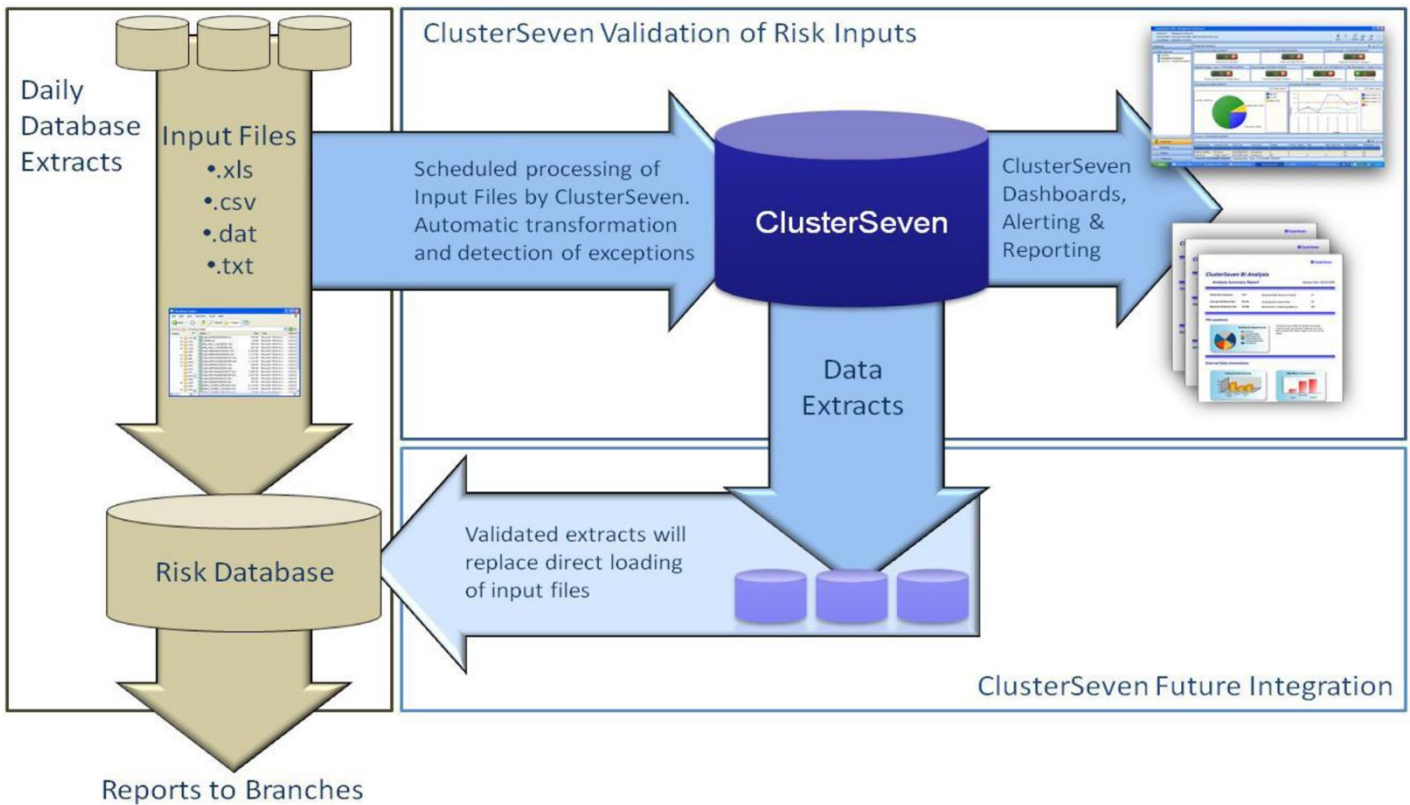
Daily Database Extracts

Input Files
•.xls
•.csv
•.dat
•.txt

ClusterSeven Validation of Risk Inputs

Scheduled processing of Input Files by ClusterSeven. Automatic transformation and detection of exceptions

ClusterSeven

ClusterSeven Dashboards, Alerting & Reporting

ClusterSeven BI Analysis

Data Extracts

Risk Database

Validated extracts will replace direct loading of input files

ClusterSeven Future Integration

Reports to Branches